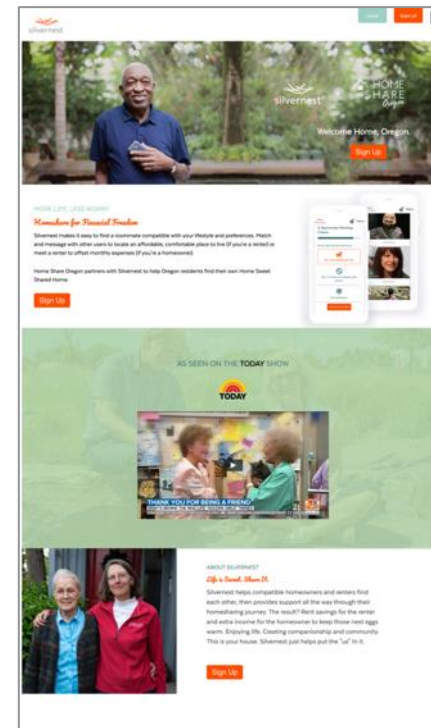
silvernest

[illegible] Sign up

silvernest

HOME SHARE Oregon

Welcome Home, Oregon.

Sign Up

HOME LIFE, LESS WORRY

Homeshare for Financial Freedom

Silvernest makes it easy to find a roommate compatible with your lifestyle and preferences. Match and message with other users to locate an affordable, comfortable place to live (if you're a renter) or meet a renter to offset monthly expenses (if you're a homeowner).

Home Share Oregon partners with Silvernest to help Oregon residents find their own Home Sweet Shared Home.

Sign Up

AS SEEN ON THE TODAY SHOW

TODAY

THANK YOU FOR BEING A FRIEND

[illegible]

ABOUT SILVERNEST

Life is Good. Share It.

Silvernest helps compatible homeowners and renters find each other, then provides support all the way through their homesharing journey. The result? Rent savings for the renter and extra income for the homeowner to keep those nest eggs warm. Enjoying life. Creating companionship and community. This is your house. Silvernest just helps put the "us" in it.

Sign Up